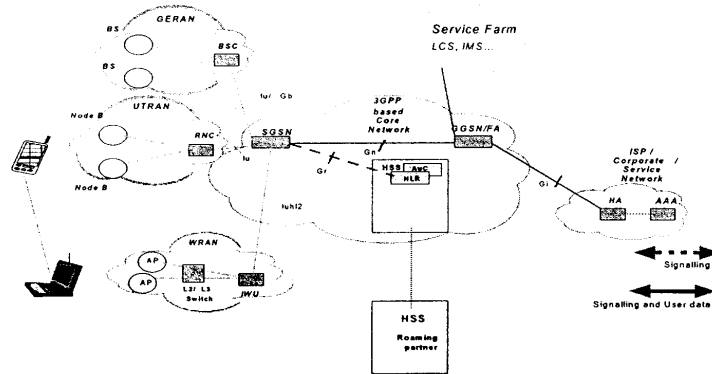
Service Farm
LCS, IMS...

GERAN
BS
BS
BSC

UTRAN
Node B
RNC
Node B

Iu/ Gb
Iu
SGSN
3GPP based Core Network
Gn
GGSN/FA
Gr
HSS
AuC
HLR
Iuh12

ISP / Corporate / Service Network
Gi
HA
AAA

WRAN
AP
AP
L2/ L3 Switch
IWU

HSS
Roaming partner

Signalling
Signalling and User data